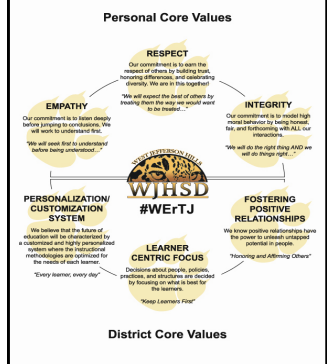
Personal Core Values

RESPECT
Our commitment is to earn the respect of others by building trust, honoring differences, and celebrating diversity. We are in this together!
"We will expect the best of others by treating them the way we would want to be treated…"

EMPATHY
Our commitment is to listen deeply before jumping to conclusions. We will work to understand first.
"We will seek first to understand before being understood…"

INTEGRITY
Our commitment is to model high moral behavior by being honest, fair, and forthcoming with ALL our interactions.
"We will do the right thing AND we will do things right…"

WEST JEFFERSON HILLS
WJHSD
#WErTJ

PERSONALIZATION/ CUSTOMIZATION SYSTEM
We believe that the future of education will be characterized by a customized and highly personalized system where the instructional methodologies are optimized for the needs of each learner.
"Every learner, every day"

FOSTERING POSITIVE RELATIONSHIPS
We know positive relationships have the power to unleash untapped potential in people.
"Honoring and Affirming Others"

LEARNER CENTRIC FOCUS
Decisions about people, policies, practices, and structures are decided by focusing on what is best for the learners.
"Keep Learners First"

District Core Values